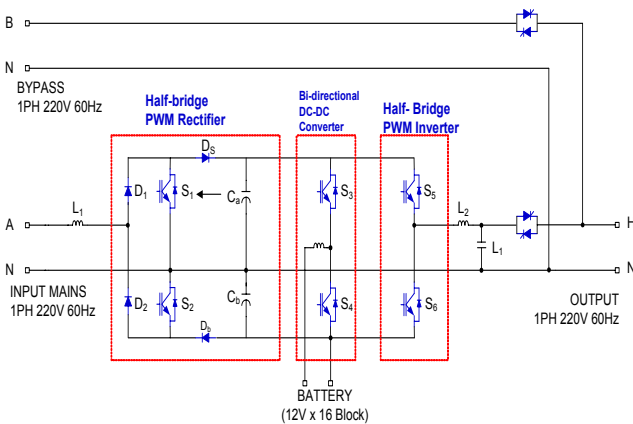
B

N

BYPASS
1PH 220V 60Hz

Half-bridge
PWM Rectifier

Bi-directional
DC-DC
Converter

Half- Bridge
PWM Inverter

$D_S$

$D_1$

$S_1$

$C_a$

$S_3$

$S_5$

A

$L_1$

$L_2$

$L_1$

H

N

N

INPUT MAINS
1PH 220V 60Hz

$D_2$

$S_2$

$C_b$

$S_4$

$S_6$

$D_b$

OUTPUT
1PH 220V 60Hz

BATTERY
(12V x 16 Block)